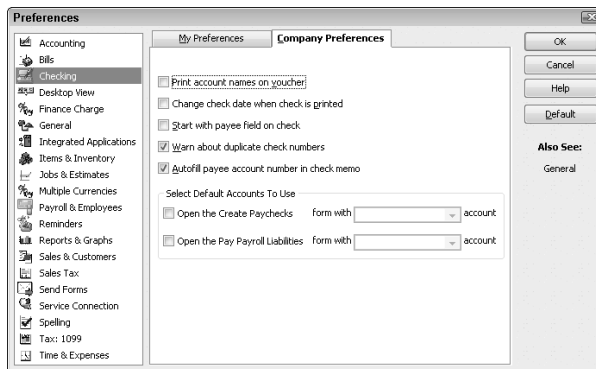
Preferences

Accounting
Bills
Checking
Desktop View
Finance Charge
General
Integrated Applications
Items & Inventory
Jobs & Estimates
Multiple Currencies
Payroll & Employees
Reminders
Reports & Graphs
Sales & Customers
Sales Tax
Send Forms
Service Connection
Spelling
Tax: 1099
Time & Expenses

My Preferences
Company Preferences

Print account names on voucher
Change check date when check is printed
Start with payee field on check
Warn about duplicate check numbers
Autofill payee account number in check memo

Select Default Accounts To Use
Open the Create Paychecks form with account
Open the Pay Payroll Liabilities form with account

OK
Cancel
Help
Default

Also See:
General